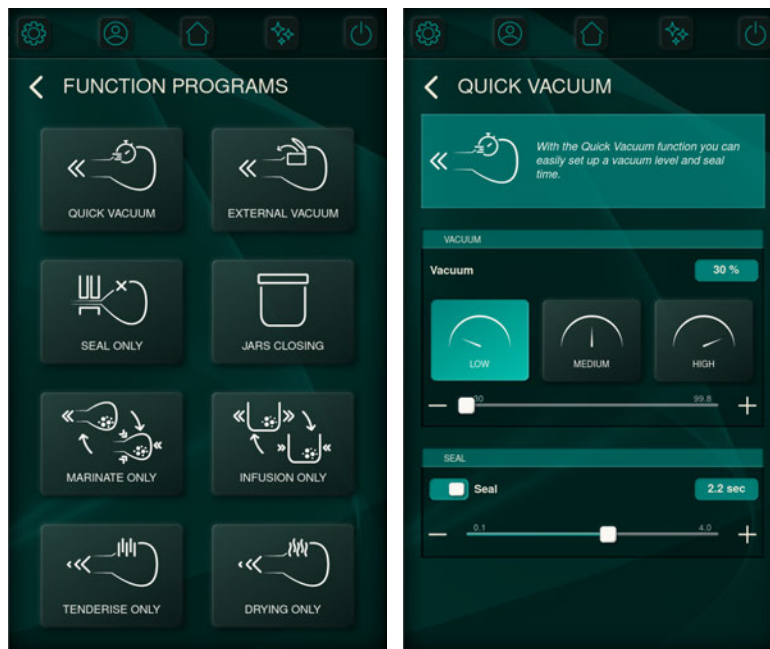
FUNCTION PROGRAMS

QUICK VACUUM

EXTERNAL VACUUM

SEAL ONLY

JARS CLOSING

MARINATE ONLY

INFUSION ONLY

TENDERISE ONLY

DRYING ONLY

QUICK VACUUM

With the Quick Vacuum function you can easily set up a vacuum level and seal time.

VACUUM

Vacuum

30 %

LOW

MEDIUM

HIGH

30

99.8

SEAL

Seal

2.2 sec

0.1

4.0